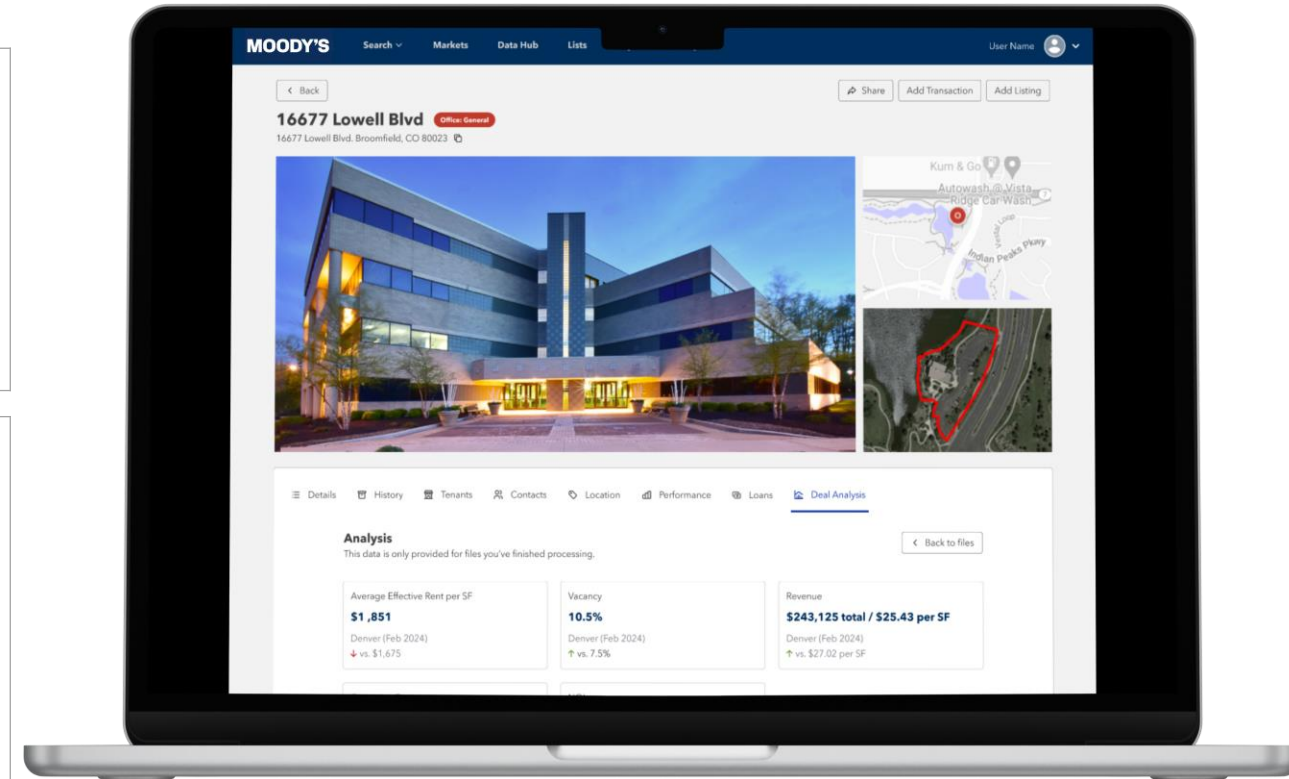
MOODY'S Search Markets Data Hub Lists

User Name

< Back

Share Add Transaction Add Listing

16677 Lowell Blvd Office: General

16677 Lowell Blvd. Broomfield, CO 80023

Kum & Go

Autowash @ Vista Ridge Car Wash

Indian Peaks Pkwy

Details History Tenants Contacts Location Performance Loans Deal Analysis

Analysis

This data is only provided for files you've finished processing.

< Back to files

| Average Effective Rent per SF | Vacancy | Revenue |
|---|---|---|
| $1 ,851 | 10.5% | $243,125 total / $25.43 per SF |
| Denver (Feb 2024) | Denver (Feb 2024) | Denver (Feb 2024) |
| ↓ vs. $1,675 | ↑ vs. 7.5% | ↑ vs. $27.02 per SF |